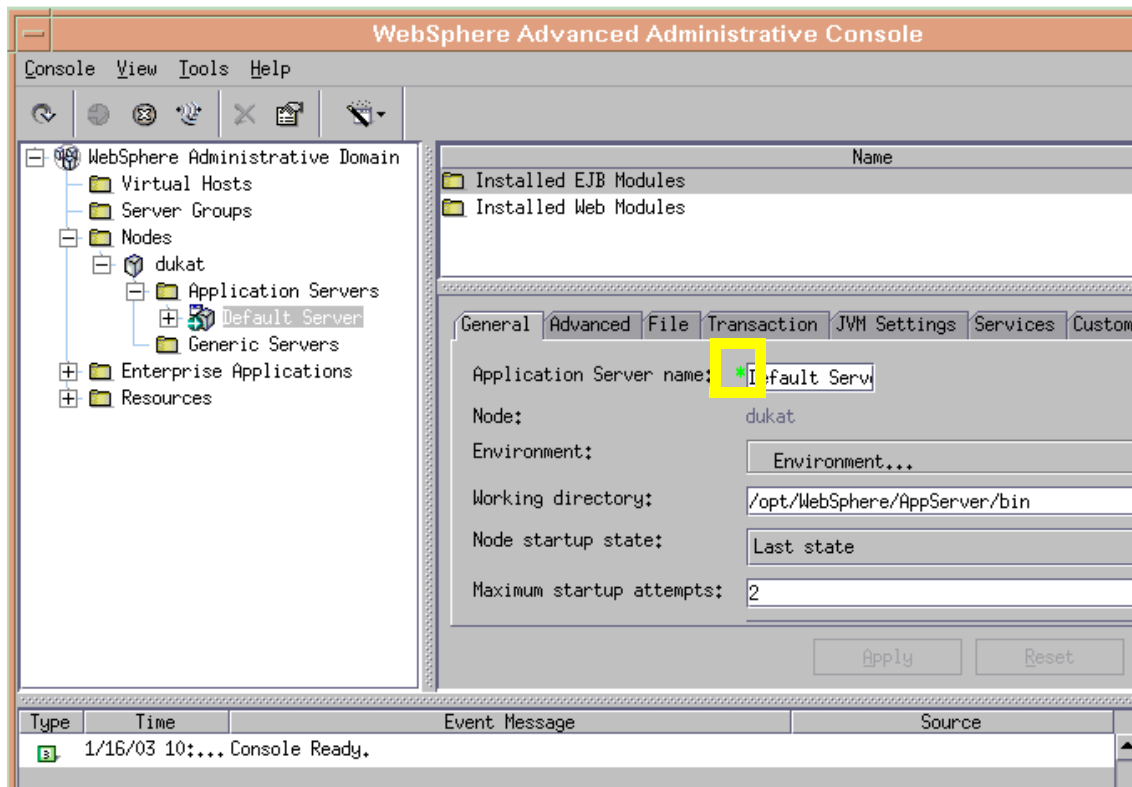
WebSphere Advanced Administrative Console

Console View Tools Help

WebSphere Administrative Domain
Virtual Hosts
Server Groups
Nodes
dukat
Application Servers
Default Server
Generic Servers
Enterprise Applications
Resources

Name
Installed EJB Modules
Installed Web Modules

General Advanced File Transaction JVM Settings Services Custom

Application Server name: * Default Serv
Node: dukat
Environment: Environment...
Working directory: /opt/WebSphere/AppServer/bin
Node startup state: Last state
Maximum startup attempts: 2

Apply Reset

| Type | Time | Event Message | Source |
|---|---|---|---|
| B | 1/16/03 10:... | Console Ready. | |